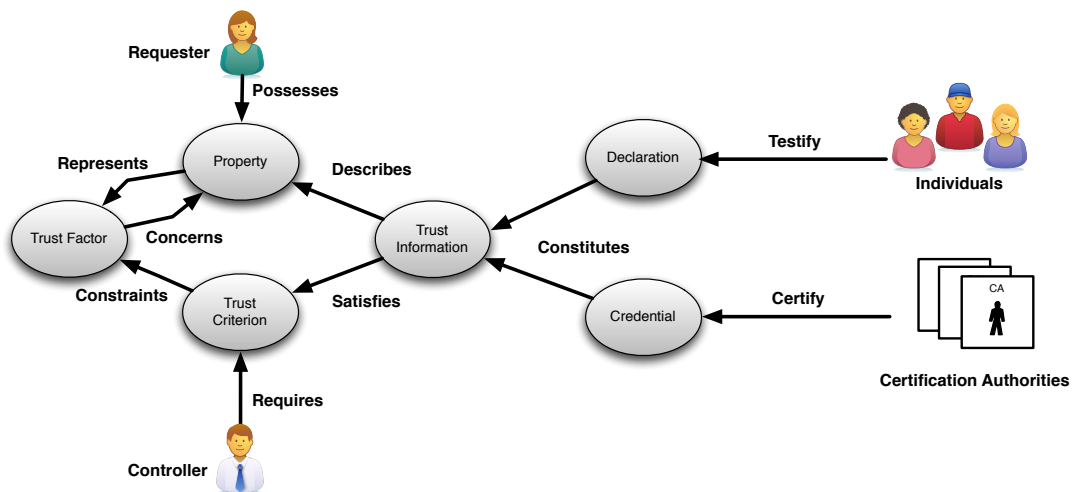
Requester

Possesses

Represents

Property

Describes

Declaration

Testify

Individuals

Trust Factor

Concerns

Trust Information

Constitutes

Constraints

Trust Criterion

Satisfies

Credential

Certify

CA

Certification Authorities

Requires

Controller